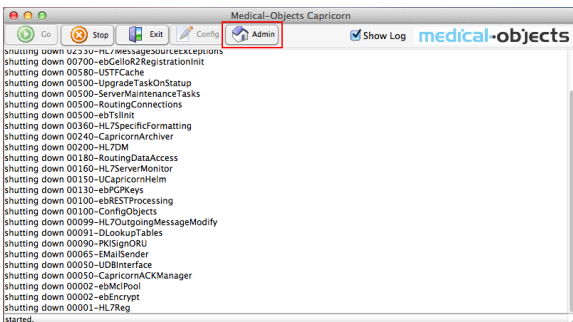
Medical-Objects Capricorn

Go Stop Exit Config Admin

Show Log medical-objects

shutting down 02550-HL7MessageSourceExceptions
shutting down 00700-ebGelloR2RegistrationInit
shutting down 00580-USTFCache
shutting down 00500-UpgradeTaskOnStatup
shutting down 00500-ServerMaintenanceTasks
shutting down 00500-RoutingConnections
shutting down 00500-ebTslInit
shutting down 00360-HL7SpecificFormatting
shutting down 00240-CapricornArchiver
shutting down 00200-HL7DM
shutting down 00180-RoutingDataAccess
shutting down 00160-HL7ServerMonitor
shutting down 00150-UCapricornHelm
shutting down 00130-ebPGPKeys
shutting down 00100-ebRESTProcessing
shutting down 00100-ConfigObjects
shutting down 00099-HL7OutgoingMessageModify
shutting down 00091-DLookupTables
shutting down 00090-PKISignORU
shutting down 00065-EMailSender
shutting down 00050-UDBInterface
shutting down 00050-CapricornACKManager
shutting down 00002-ebMclPool
shutting down 00002-ebEncrypt
shutting down 00001-HL7Reg
started.